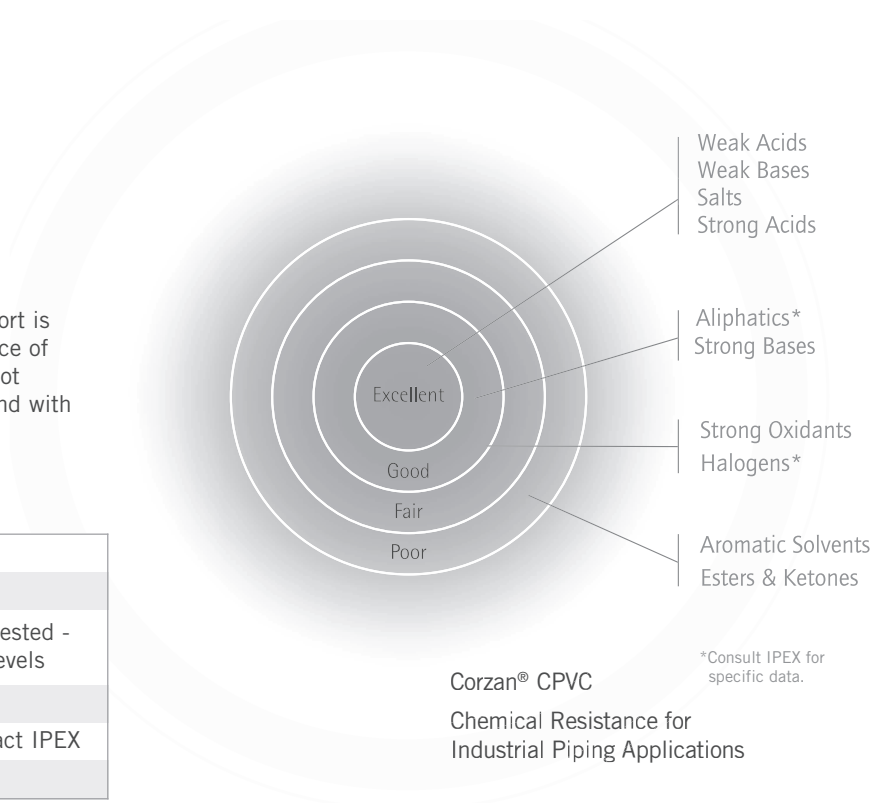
ort is
ce of
ot
nd with

ested -
evels

act IPEX

Excellent
Good
Fair
Poor

Weak Acids
Weak Bases
Salts
Strong Acids

Aliphatics*
Strong Bases

Strong Oxidants
Halogens*

Aromatic Solvents
Esters & Ketones

*Consult IPEX for specific data.

Corzan® CPVC

Chemical Resistance for Industrial Piping Applications